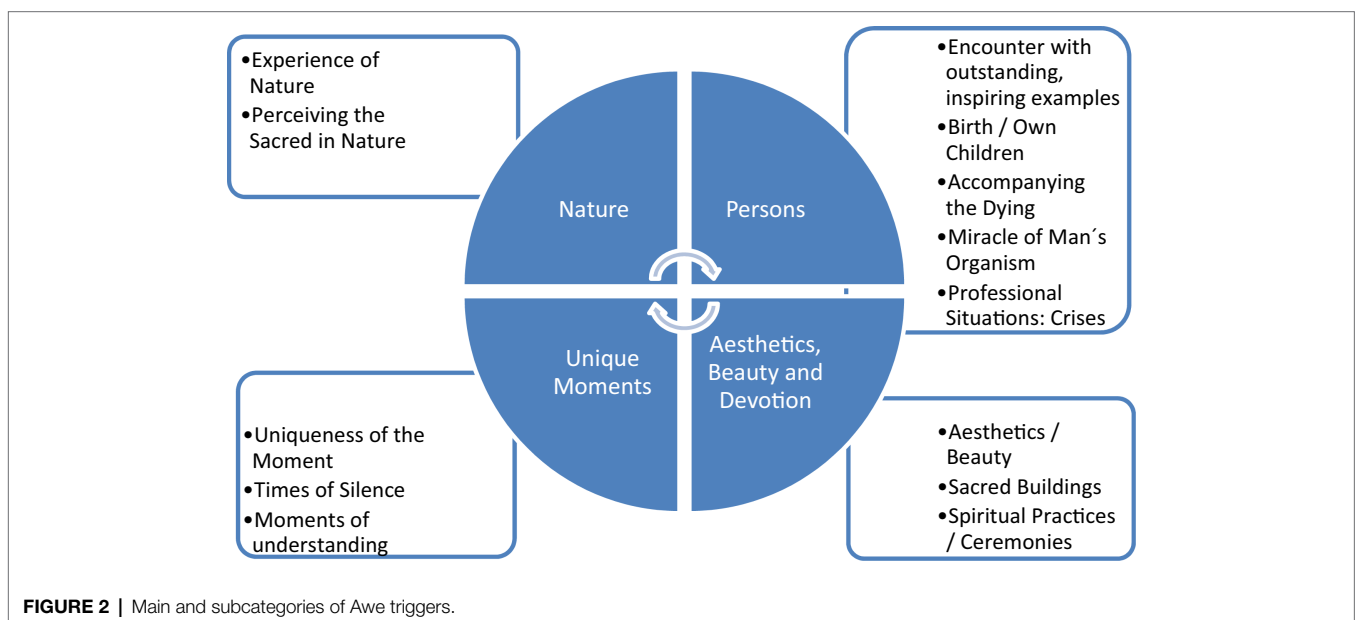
•Experience of Nature
•Perceiving the Sacred in Nature

•Encounter with outstanding, inspiring examples
•Birth / Own Children
•Accompanying the Dying
•Miracle of Man´s Organism
•Professional Situations: Crises

Nature

Persons

Unique Moments

Aesthetics, Beauty and Devotion

•Uniqueness of the Moment
•Times of Silence
•Moments of understanding

•Aesthetics / Beauty
•Sacred Buildings
•Spiritual Practices / Ceremonies

**FIGURE 2 |** Main and subcategories of Awe triggers.